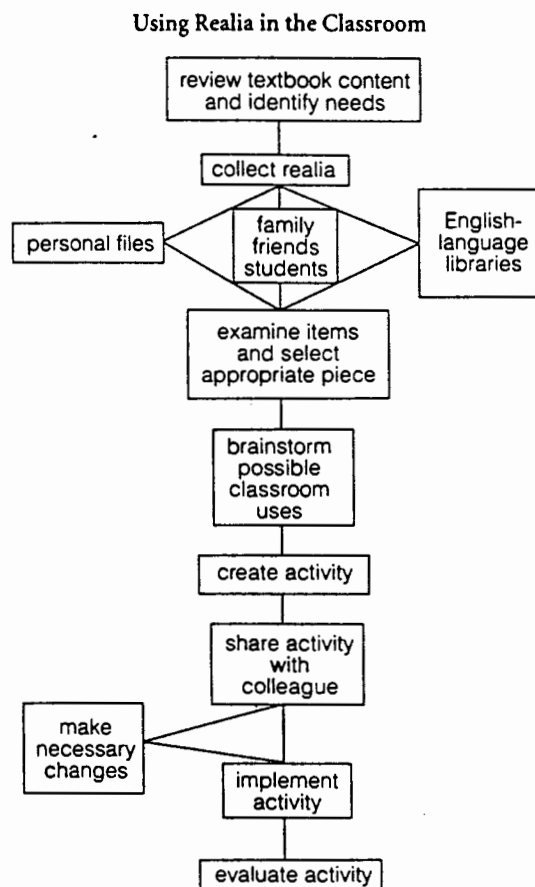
Using Realia in the Classroom

review textbook content and identify needs

collect realia

personal files

family friends students

English-language libraries

examine items and select appropriate piece

brainstorm possible classroom uses

create activity

share activity with colleague

make necessary changes

implement activity

evaluate activity